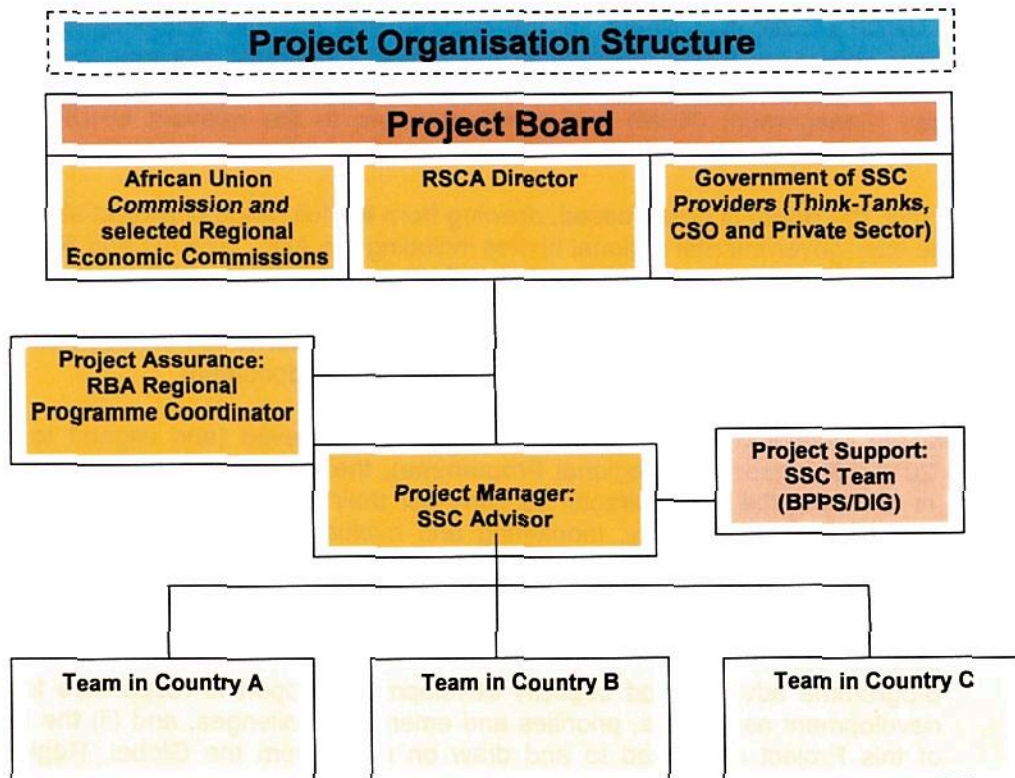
Project Organisation Structure

Project Board

African Union Commission and selected Regional Economic Commissions

RSCA Director

Government of SSC Providers (Think-Tanks, CSO and Private Sector)

Project Assurance: RBA Regional Programme Coordinator

Project Support: SSC Team (BPPS/DIG)

Project Manager: SSC Advisor

Team in Country A

Team in Country B

Team in Country C